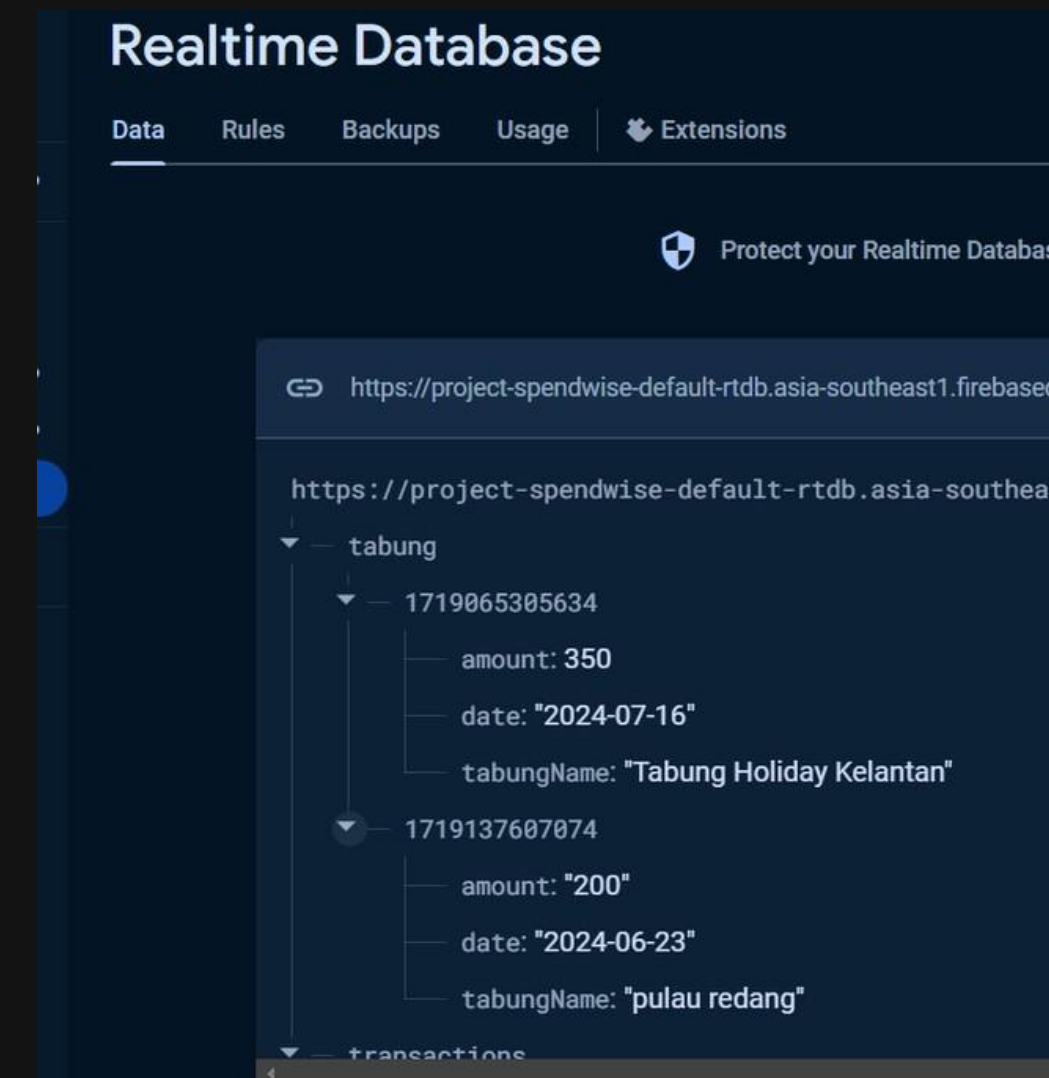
Realtime Database

Data Rules Backups Usage Extensions

Protect your Realtime Databas

https://project-spendwise-default-rtdb.asia-southeast1.firebase

https://project-spendwise-default-rtdb.asia-southea

tabung
1719065305634
amount: 350
date: "2024-07-16"
tabungName: "Tabung Holiday Kelantan"
1719137607074
amount: "200"
date: "2024-06-23"
tabungName: "pulau redang"
transactions